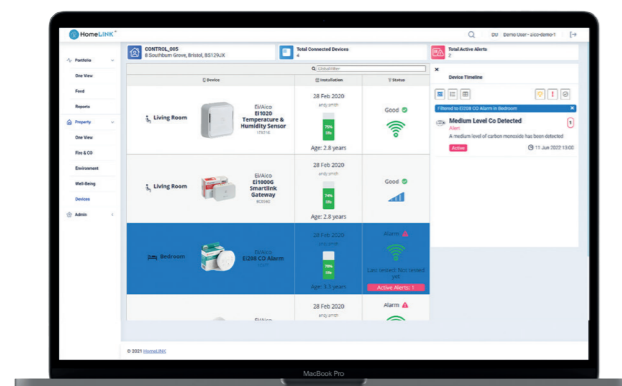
HomeLINK

Demo User - disc-demo-1

Portfolio

One View

Feed

Reports

Property

One View

Fire & CO

Environment

Well-Being

Devices

Admin

CONTROL_005
8 Southburn Grove, Bristol, BS12NJK

Total Connected Devices
4

Total Active Alerts
2

Device

Installation

Status

Living Room

Ei/Aico
Ei1020
Temperature & Humidity Sensor

28 Feb 2020

Age: 2.8 years

Good

Living Room

Ei/Aico
Ei1000G
Smartlink Gateway

28 Feb 2020

Age: 2.8 years

Good

Bedroom

Ei/Aico
Ei208 CO Alarm

28 Feb 2020

Age: 2.5 years

Alarm

Active Alerts: 1

28 Feb 2020

Ei/Aico

Alarm

Device Timeline

Filtered to Ei208 CO Alarm in Bedroom

Medium Level Co Detected

Alert

A medium level of carbon monoxide has been detected

Active

11 Jun 2022 13:00

© 2021 HomeLINK

MacBook Pro